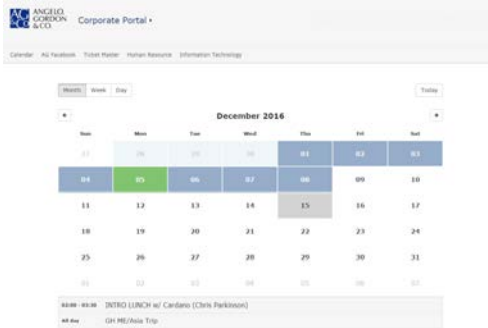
AG ANGELO, GORDON & CO. Corporate Portal ▾

Calendar AG Facebook Ticket Master Human Resource Information Technology

Month Week Day

Today

◂ December 2016 ▸

| Sun | Mon | Tue | Wed | Thu | Fri | Sat |
|---|---|---|---|---|---|---|
| 27 | 28 | 29 | 30 | 01 | 02 | 03 |
| 04 | 05 | 06 | 07 | 08 | 09 | 10 |
| 11 | 12 | 13 | 14 | 15 | 16 | 17 |
| 18 | 19 | 20 | 21 | 22 | 23 | 24 |
| 25 | 26 | 27 | 28 | 29 | 30 | 31 |
| 01 | 02 | 03 | 04 | 05 | 06 | 07 |

02:00 - 03:30 INTRO LUNCH w/ Cardano (Chris Parkinson)

All day GH ME/Asia Trip